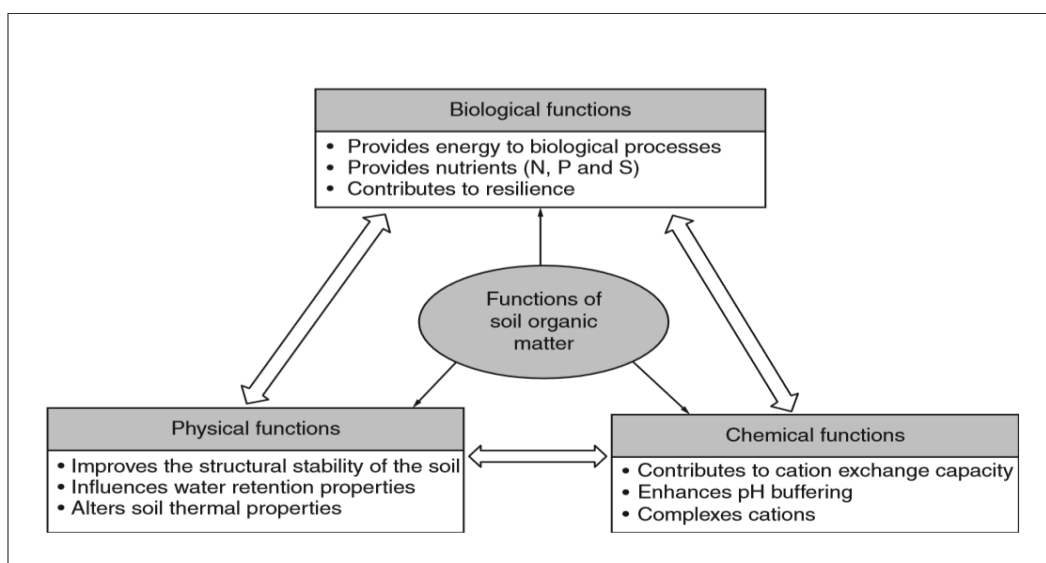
Biological functions

• Provides energy to biological processes
• Provides nutrients (N, P and S)
• Contributes to resilience

Functions of soil organic matter

Physical functions

• Improves the structural stability of the soil
• Influences water retention properties
• Alters soil thermal properties

Chemical functions

• Contributes to cation exchange capacity
• Enhances pH buffering
• Complexes cations